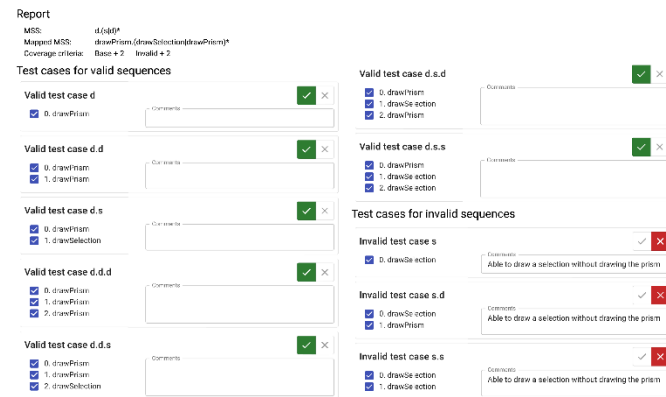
Report

MSS: d.(s|d)*
Mapped MSS: drawPrism.(drawSelection|drawPrism)*
Coverage criteria: Base + 2 Invalid + 2

Test cases for valid sequences

Valid test case d
0. drawPrism
Comments

Valid test case d.d
0. drawPrism
1. drawPrism
Comments

Valid test case d.s
0. drawPrism
1. drawSelection
Comments

Valid test case d.d.d
0. drawPrism
1. drawPrism
2. drawPrism
Comments

Valid test case d.d.s
0. drawPrism
1. drawPrism
2. drawSelection
Comments

Valid test case d.s.d
0. drawPrism
1. drawSelection
2. drawPrism
Comments

Valid test case d.s.s
0. drawPrism
1. drawSelection
2. drawSelection
Comments

Test cases for invalid sequences

Invalid test case s
0. drawSelection
Comments
Able to draw a selection without drawing the prism

Invalid test case s.d
0. drawSelection
1. drawPrism
Comments
Able to draw a selection without drawing the prism

Invalid test case s.s
0. drawSelection
1. drawSelection
Comments
Able to draw a selection without drawing the prism